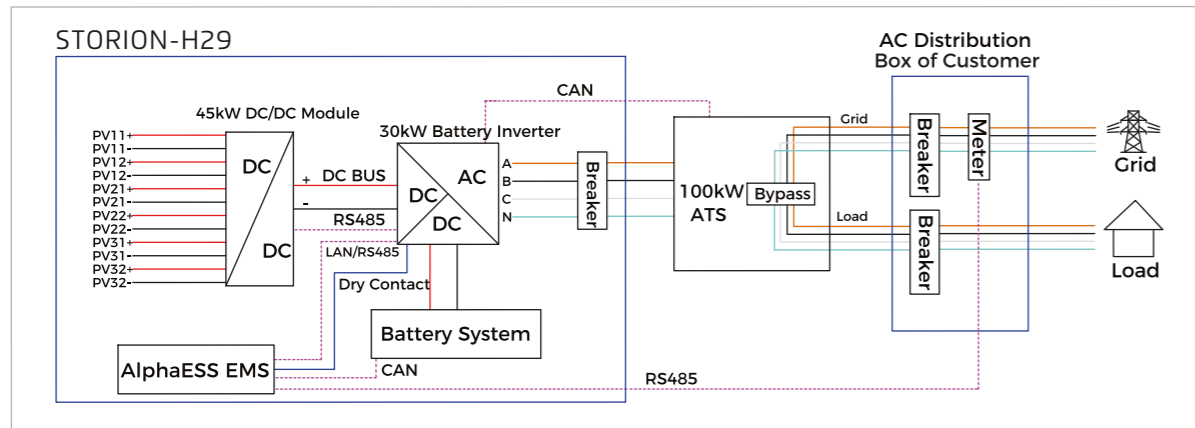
STORION-H29

AC Distribution Box of Customer

CAN

45kW DC/DC Module

30kW Battery Inverter

PV11+
PV11-
PV12+
PV12-
PV21+
PV21-
PV22+
PV22-
PV31+
PV31-
PV32+
PV32-

DC
DC

+ DC BUS
-
RS485

DC
AC
DC

A
B
C
N

Breaker

100kW ATS

Bypass

Grid

Load

Breaker

Meter

Breaker

Grid

Load

LAN/RS485

Dry Contact

Battery System

AlphaESS EMS

CAN

RS485